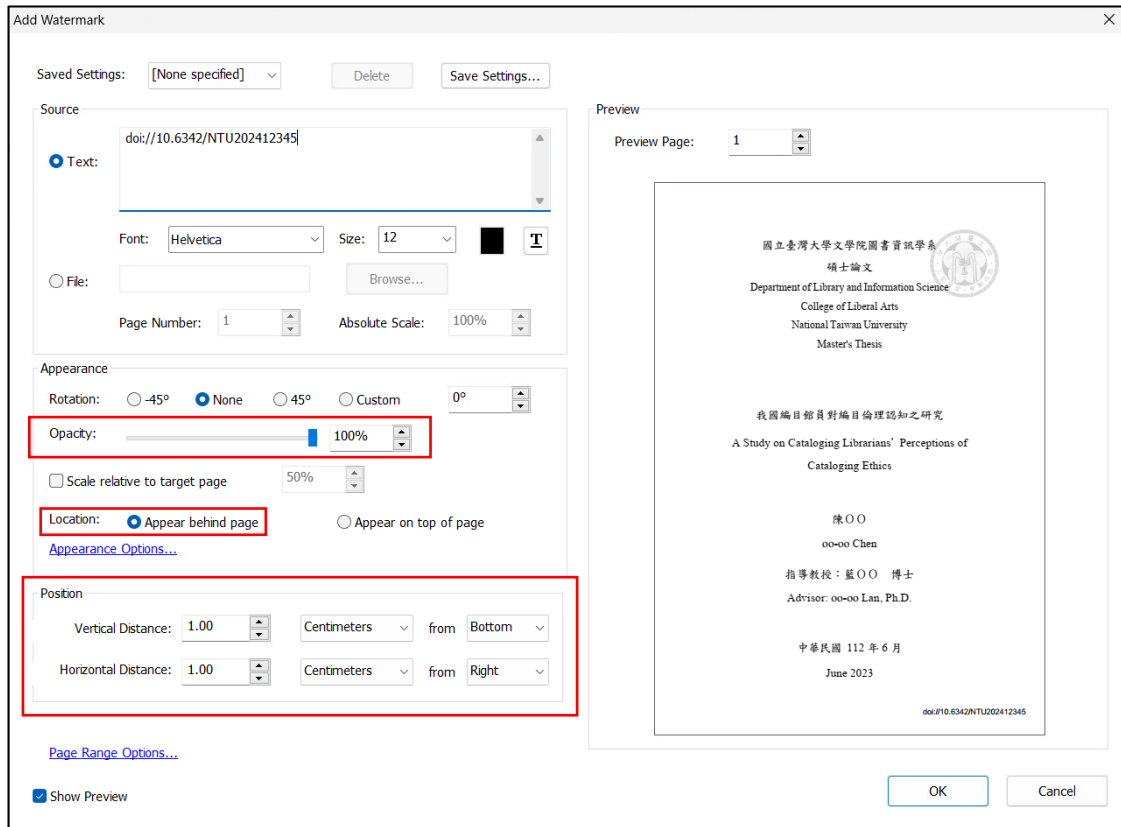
Add Watermark

Saved Settings: [None specified] Delete Save Settings...

Source

Text: doi://10.6342/NTU202412345

Font: Helvetica Size: 12

File: Browse...

Page Number: 1 Absolute Scale: 100%

Appearance

Rotation: -45° None 45° Custom 0°

Opacity: 100%

Scale relative to target page 50%

Location: Appear behind page Appear on top of page

Appearance Options...

Position

Vertical Distance: 1.00 Centimeters from Bottom

Horizontal Distance: 1.00 Centimeters from Right

Page Range Options...

Show Preview

Preview

Preview Page: 1

國立臺灣大學文學院圖書資訊學系
碩士論文
Department of Library and Information Science
College of Liberal Arts
National Taiwan University
Master's Thesis

我國編目館員對編目倫理認知之研究
A Study on Cataloging Librarians' Perceptions of Cataloging Ethics

陳OO
oo-oo Chen

指導教授：藍OO 博士
Advisor: oo-oo Lan, Ph.D.

中華民國 112 年 6 月
June 2023

doi://10.6342/NTU202412345

OK Cancel